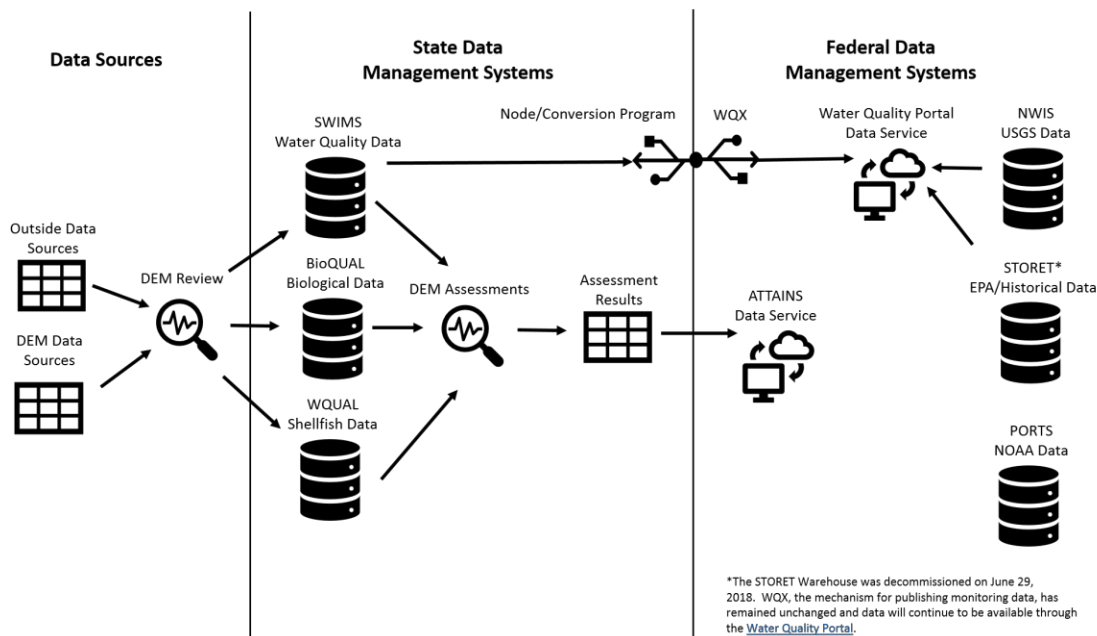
Data Sources

State Data Management Systems

Federal Data Management Systems

Outside Data Sources

DEM Data Sources

DEM Review

SWIMS Water Quality Data

BioQUAL Biological Data

WQUAL Shellfish Data

DEM Assessments

Assessment Results

Node/Conversion Program

WQX

Water Quality Portal Data Service

NWIS USGS Data

STORET* EPA/Historical Data

ATTAINS Data Service

PORTS NOAA Data

*The STORET Warehouse was decommissioned on June 29, 2018. WQX, the mechanism for publishing monitoring data, has remained unchanged and data will continue to be available through the Water Quality Portal.